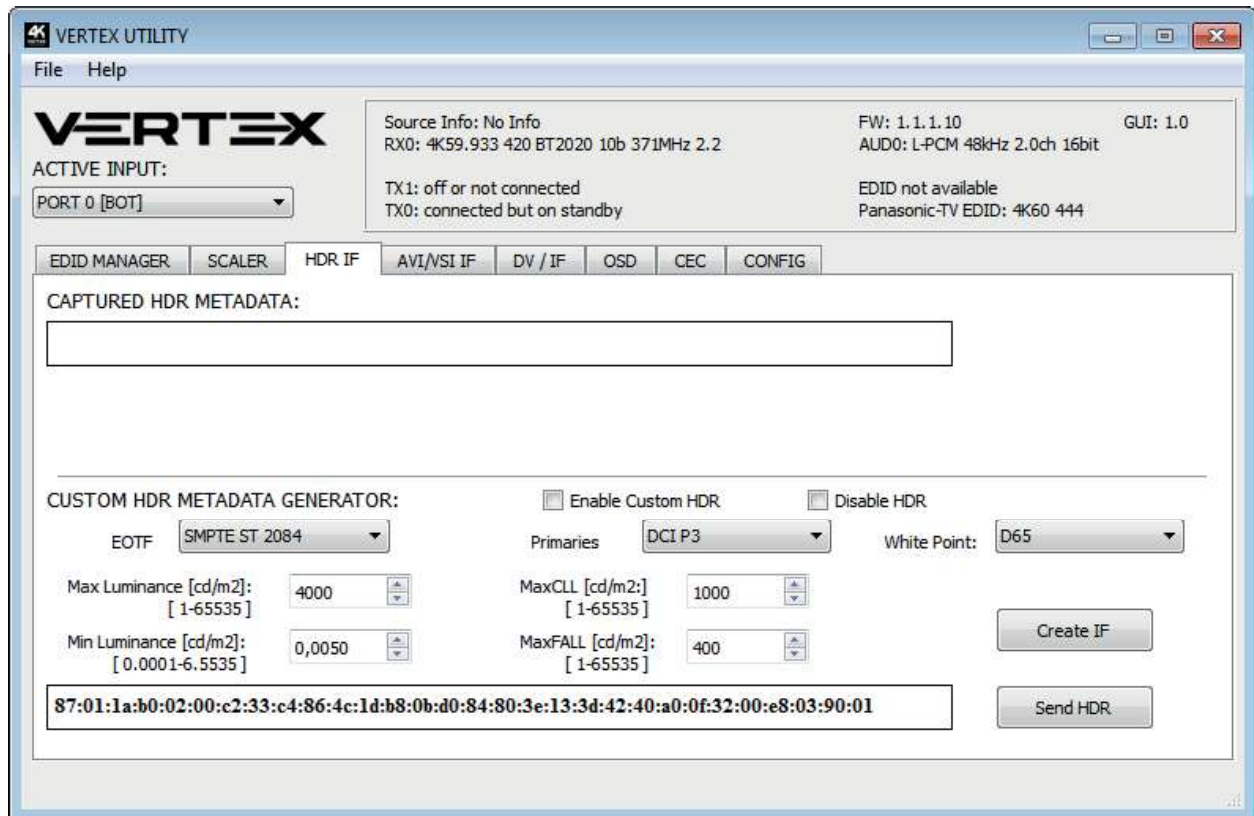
VERTEX UTILITY

File Help

VERTEX

ACTIVE INPUT:

PORT 0 [BOT]

Source Info: No Info
RX0: 4K59.933 420 BT2020 10b 371MHz 2.2

TX1: off or not connected
TX0: connected but on standby

FW: 1.1.1.10
AUD0: L-PCM 48kHz 2.0ch 16bit

GUI: 1.0

EDID not available
Panasonic-TV EDID: 4K60 444

EDID MANAGER | SCALER | HDR IF | AVI/VSI IF | DV / IF | OSD | CEC | CONFIG

CAPTURED HDR METADATA:

CUSTOM HDR METADATA GENERATOR:

Enable Custom HDR

Disable HDR

EOTF SMPTE ST 2084

Primaries DCI P3

White Point: D65

Max Luminance [cd/m2]: [ 1-65535 ] 4000

MaxCLL [cd/m2:] [ 1-65535 ] 1000

Min Luminance [cd/m2]: [ 0.0001-6.5535 ] 0,0050

MaxFALL [cd/m2]: [ 1-65535 ] 400

Create IF

87:01:1a:b0:02:00:c2:33:c4:86:4c:1d:b8:0b:d0:84:80:3e:13:3d:42:40:a0:0f:32:00:e8:03:90:01

Send HDR